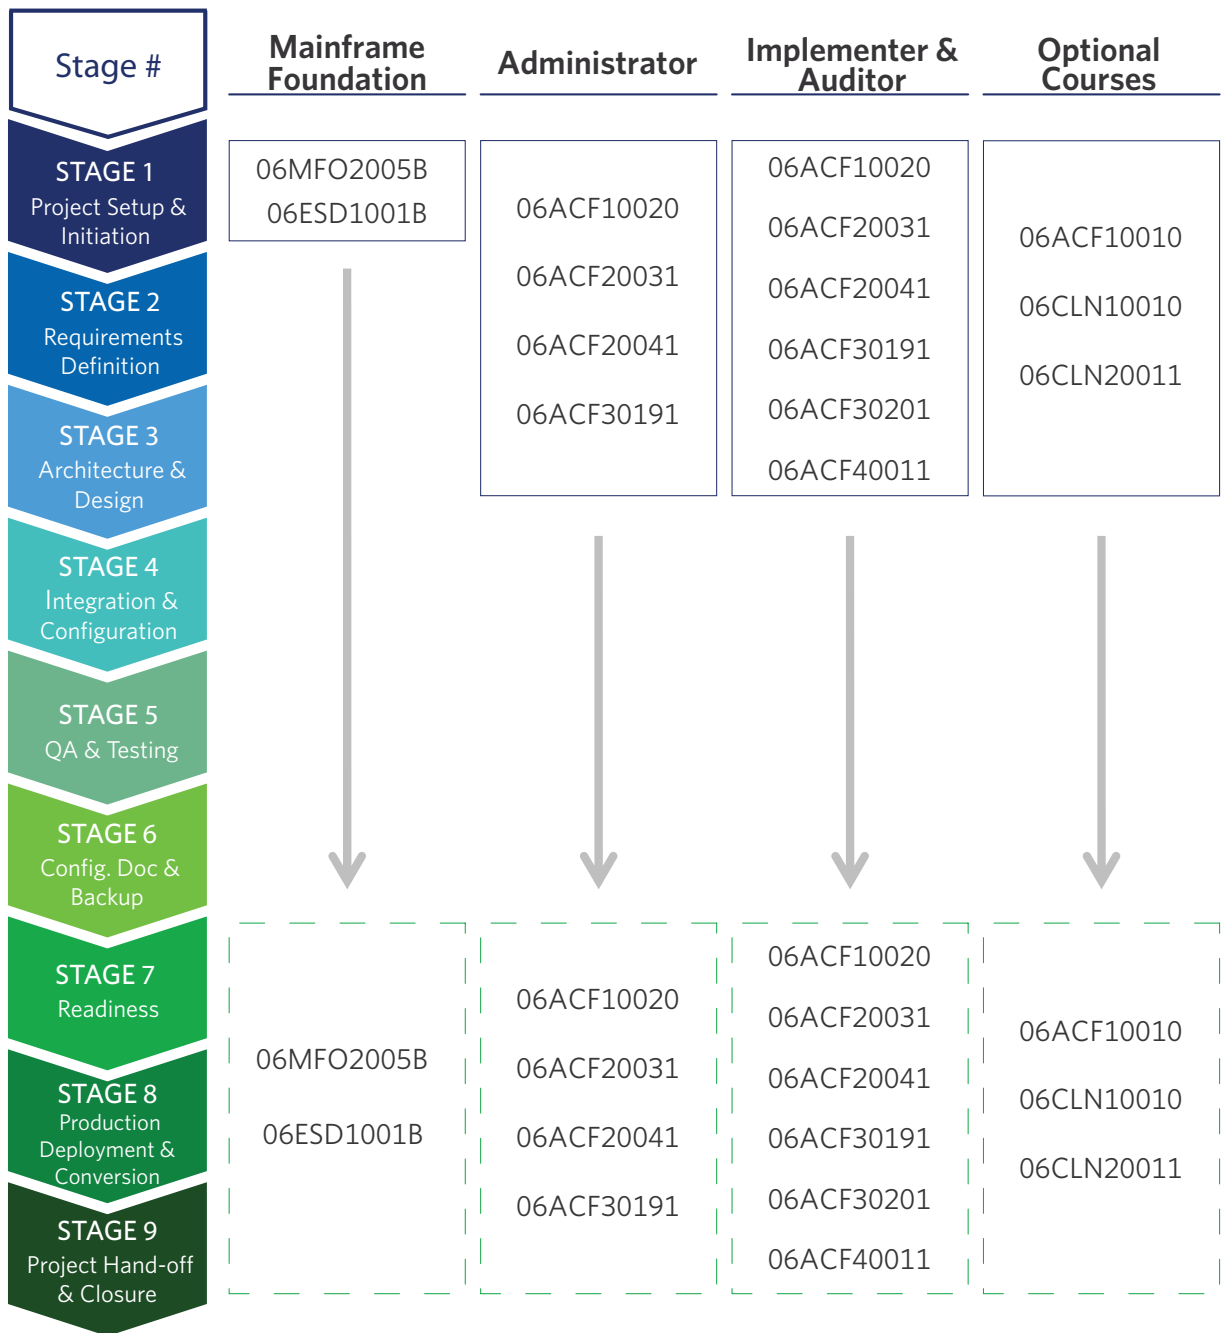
Stage #

STAGE 1
Project Setup & Initiation

STAGE 2
Requirements Definition

STAGE 3
Architecture & Design

STAGE 4
Integration & Configuration

STAGE 5
QA & Testing

STAGE 6
Config. Doc & Backup

STAGE 7
Readiness

STAGE 8
Production Deployment & Conversion

STAGE 9
Project Hand-off & Closure

Mainframe Foundation

Administrator

Implementer & Auditor

Optional Courses

06MFO2005B
06ESD1001B

06ACF10020
06ACF20031
06ACF20041
06ACF30191

06ACF10020
06ACF20031
06ACF20041
06ACF30191
06ACF30201
06ACF40011

06ACF10010
06CLN10010
06CLN20011

06MFO2005B
06ESD1001B

06ACF10020
06ACF20031
06ACF20041
06ACF30191

06ACF10020
06ACF20031
06ACF20041
06ACF30191
06ACF30201
06ACF40011

06ACF10010
06CLN10010
06CLN20011